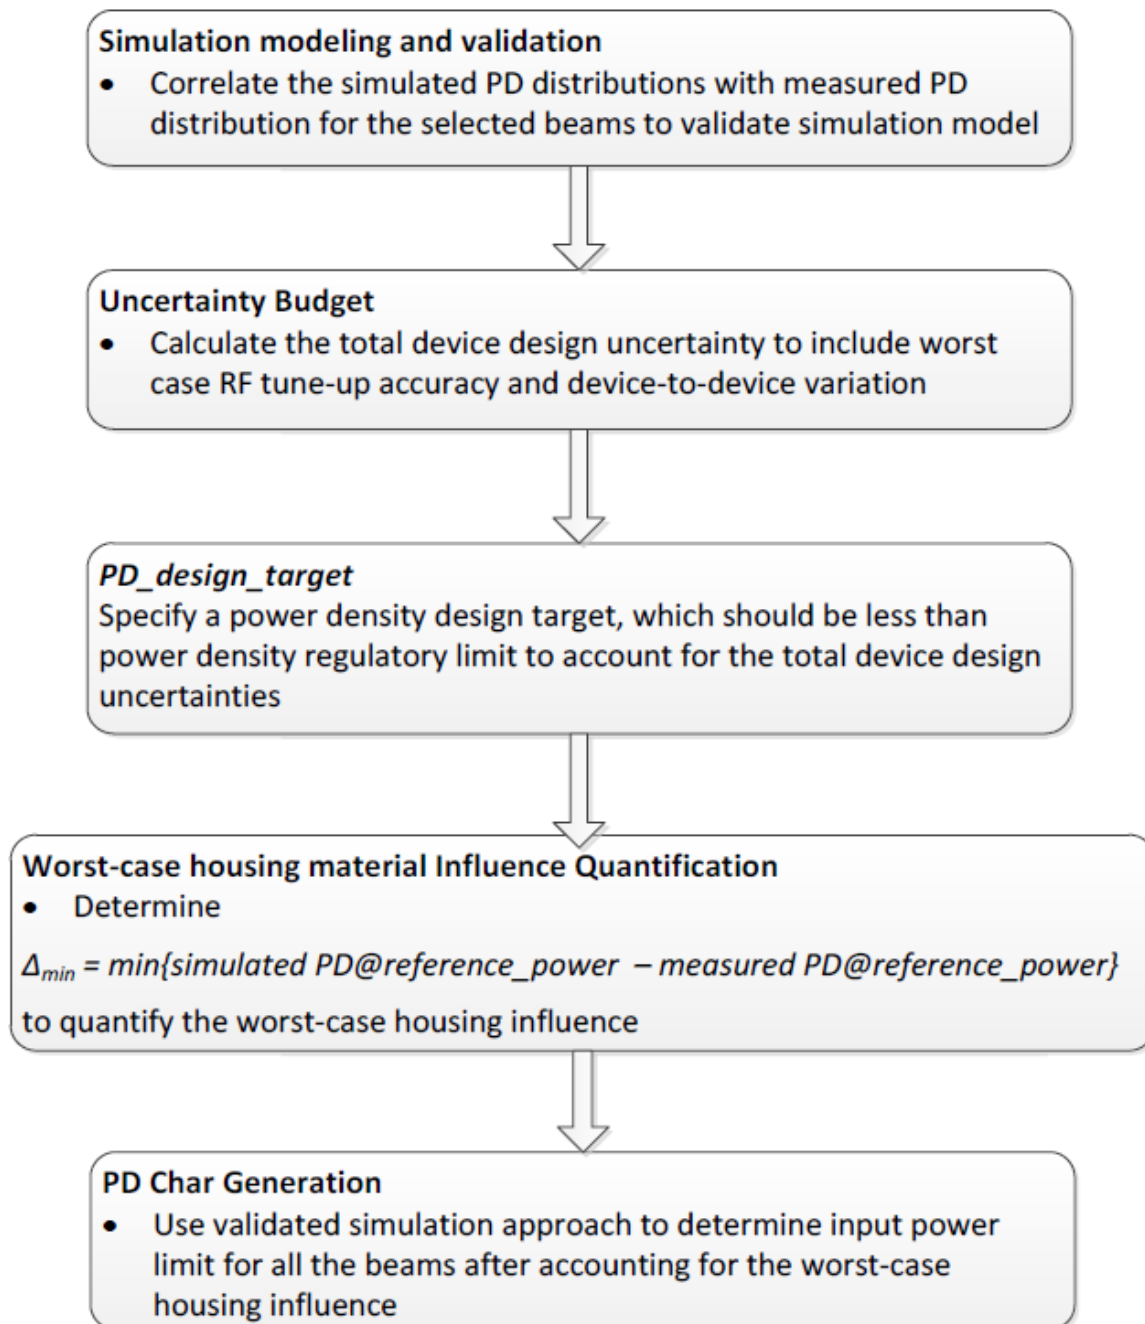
**Simulation modeling and validation**
- Correlate the simulated PD distributions with measured PD distribution for the selected beams to validate simulation model

**Uncertainty Budget**
- Calculate the total device design uncertainty to include worst case RF tune-up accuracy and device-to-device variation

***PD_design_target***
Specify a power density design target, which should be less than power density regulatory limit to account for the total device design uncertainties

**Worst-case housing material Influence Quantification**
- Determine

$\Delta_{min}$ = *min{simulated PD@reference_power – measured PD@reference_power}*

to quantify the worst-case housing influence

**PD Char Generation**
- Use validated simulation approach to determine input power limit for all the beams after accounting for the worst-case housing influence